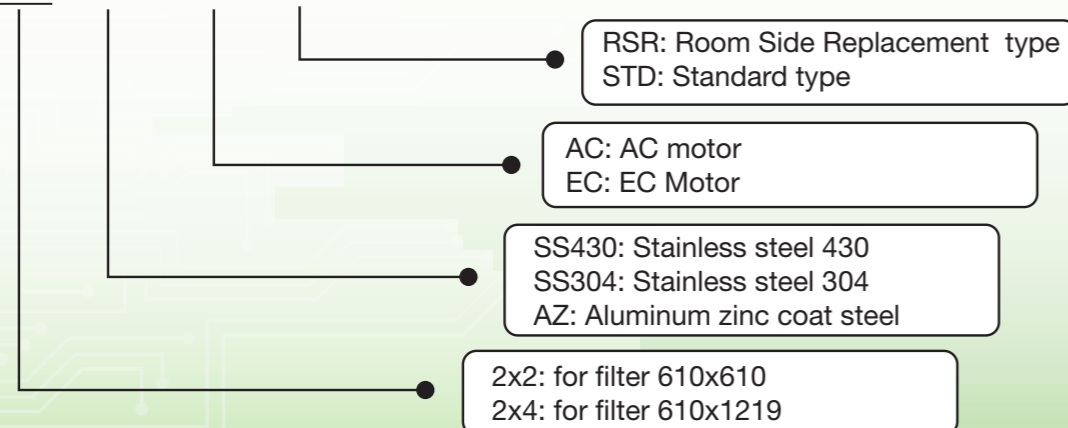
RSR: Room Side Replacement type
STD: Standard type

AC: AC motor
EC: EC Motor

SS430: Stainless steel 430
SS304: Stainless steel 304
AZ: Aluminum zinc coat steel

2x2: for filter 610x610
2x4: for filter 610x1219